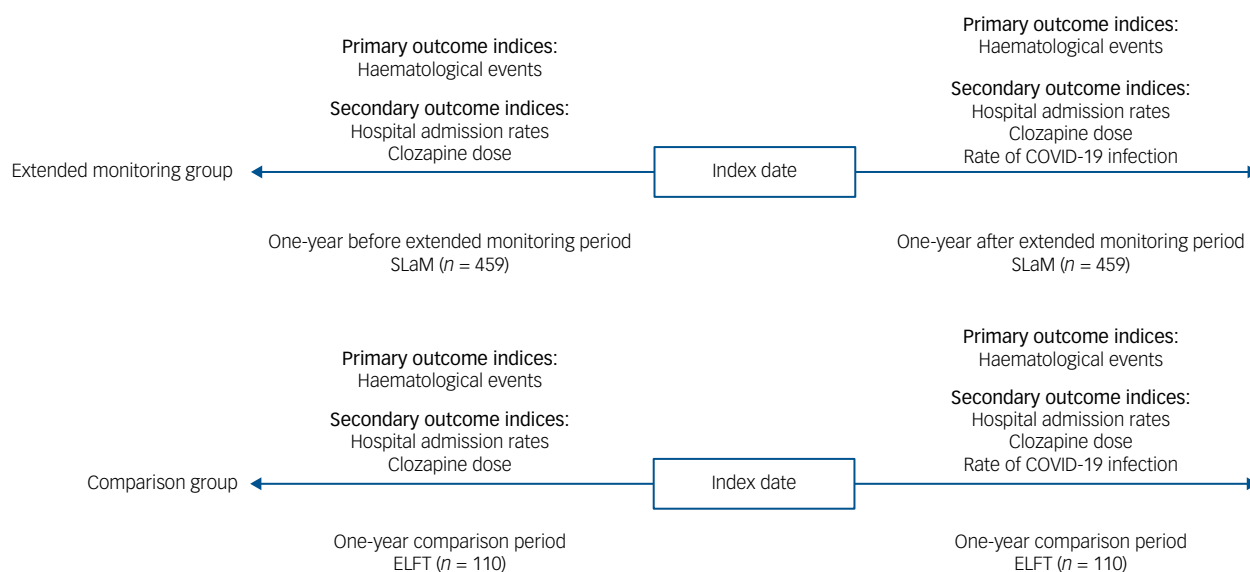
Primary outcome indices:
Haematological events

Secondary outcome indices:
Hospital admission rates
Clozapine dose

Primary outcome indices:
Haematological events

Secondary outcome indices:
Hospital admission rates
Clozapine dose
Rate of COVID-19 infection

Extended monitoring group

Index date

One-year before extended monitoring period
SLaM ($n$ = 459)

One-year after extended monitoring period
SLaM ($n$ = 459)

Primary outcome indices:
Haematological events

Secondary outcome indices:
Hospital admission rates
Clozapine dose

Primary outcome indices:
Haematological events

Secondary outcome indices:
Hospital admission rates
Clozapine dose
Rate of COVID-19 infection

Comparison group

Index date

One-year comparison period
ELFT ($n$ = 110)

One-year comparison period
ELFT ($n$ = 110)